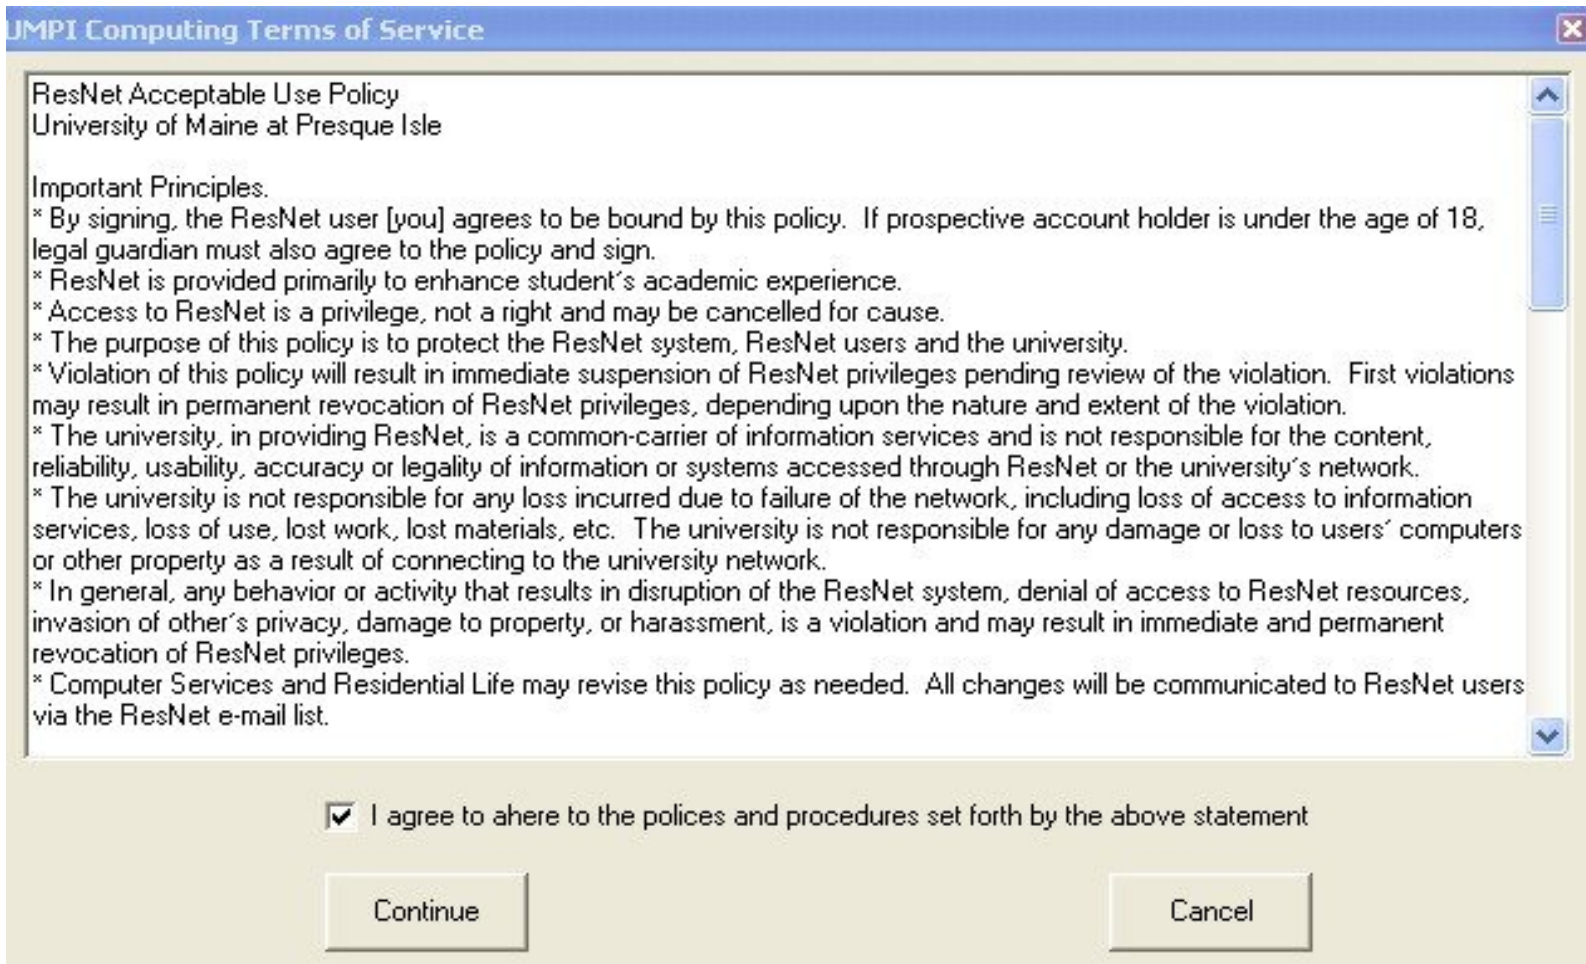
UMPI Computing Terms of Service

ResNet Acceptable Use Policy
University of Maine at Presque Isle

Important Principles.
* By signing, the ResNet user [you] agrees to be bound by this policy. If prospective account holder is under the age of 18, legal guardian must also agree to the policy and sign.
* ResNet is provided primarily to enhance student's academic experience.
* Access to ResNet is a privilege, not a right and may be cancelled for cause.
* The purpose of this policy is to protect the ResNet system, ResNet users and the university.
* Violation of this policy will result in immediate suspension of ResNet privileges pending review of the violation. First violations may result in permanent revocation of ResNet privileges, depending upon the nature and extent of the violation.
* The university, in providing ResNet, is a common-carrier of information services and is not responsible for the content, reliability, usability, accuracy or legality of information or systems accessed through ResNet or the university's network.
* The university is not responsible for any loss incurred due to failure of the network, including loss of access to information services, loss of use, lost work, lost materials, etc. The university is not responsible for any damage or loss to users' computers or other property as a result of connecting to the university network.
* In general, any behavior or activity that results in disruption of the ResNet system, denial of access to ResNet resources, invasion of other's privacy, damage to property, or harassment, is a violation and may result in immediate and permanent revocation of ResNet privileges.
* Computer Services and Residential Life may revise this policy as needed. All changes will be communicated to ResNet users via the ResNet e-mail list.

I agree to ahere to the polices and procedures set forth by the above statement

Continue

Cancel